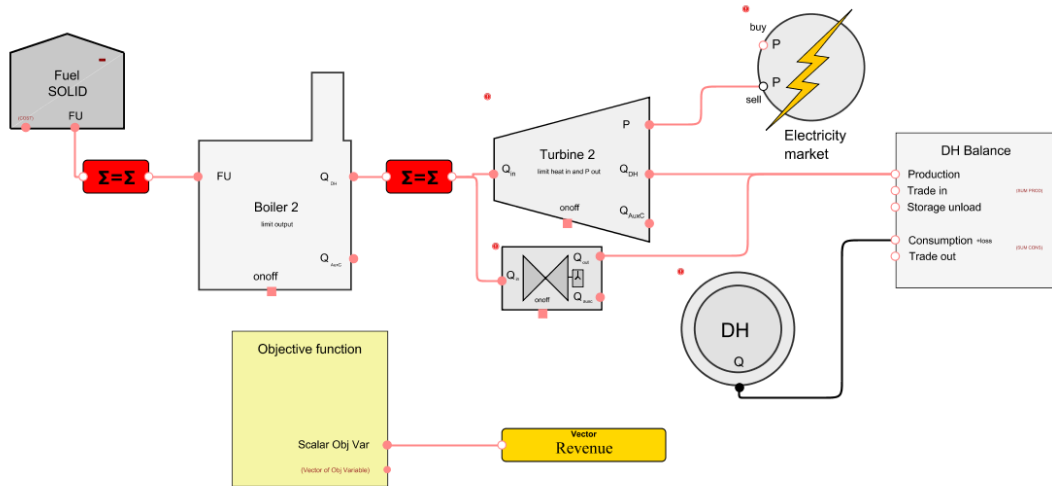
Fuel
SOLID
(COST)
FU

$\Sigma=\Sigma$

FU
$Q_{DH}$
Boiler 2
limit output
$Q_{AuxC}$
onoff

$\Sigma=\Sigma$

$Q_{IN}$
Turbine 2
limit heat in and P out
P
$Q_{DH}$
onoff
$Q_{AuxC}$

$Q_{in}$
$Q_{out}$
onoff
$Q_{auxc}$

buy
P
P
sell
Electricity
market

DH Balance
Production
Trade in
(SUM PROD)
Storage unload
Consumption +loss
(SUM CONS)
Trade out

DH
Q

Objective function
Scalar Obj Var
(Vector of Obj Variable)

Vector
Revenue